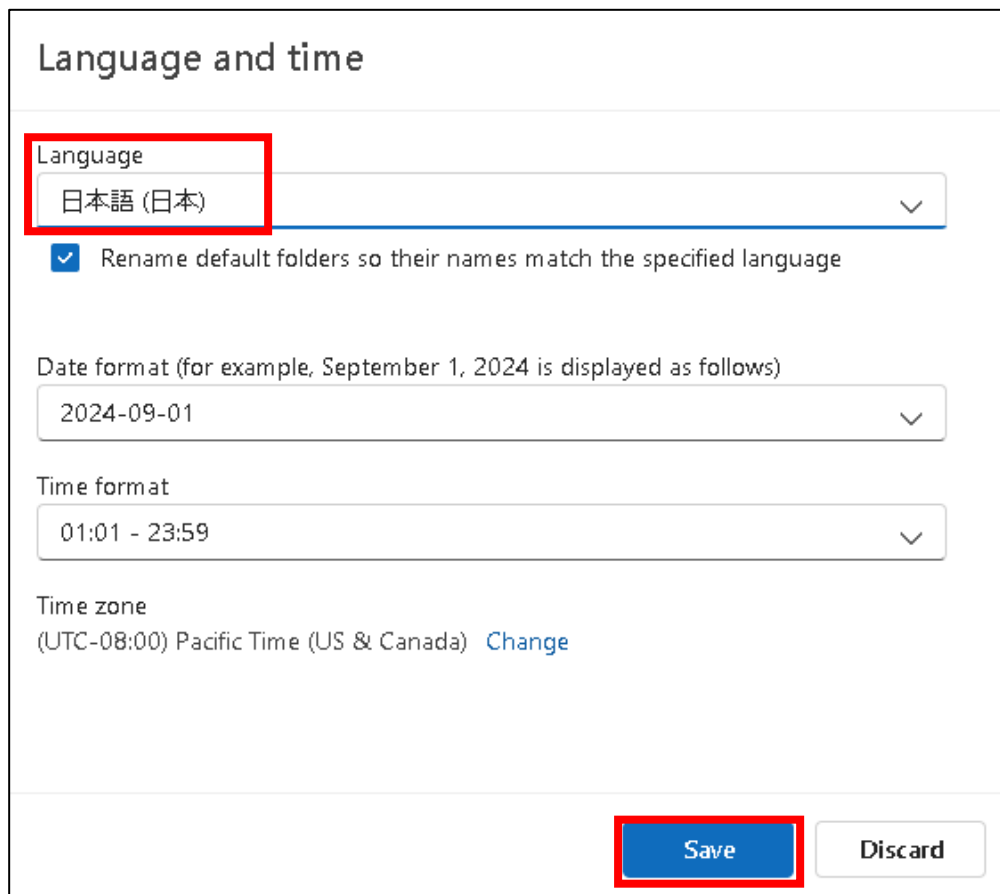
Language and time

Language

日本語 (日本)

Rename default folders so their names match the specified language

Date format (for example, September 1, 2024 is displayed as follows)

2024-09-01

Time format

01:01 - 23:59

Time zone

(UTC-08:00) Pacific Time (US & Canada) Change

Save

Discard